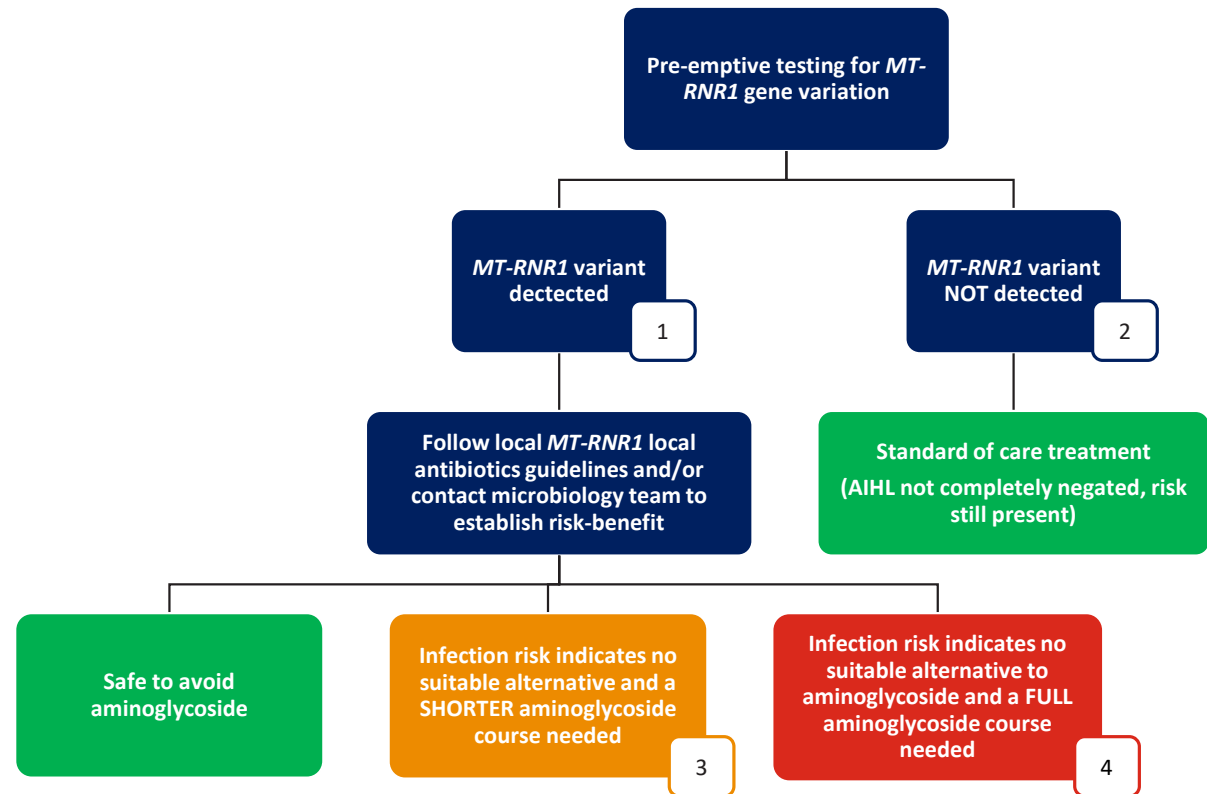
Pre-emptive testing for *MT-RNR1* gene variation

*MT-RNR1* variant dectected

1

*MT-RNR1* variant NOT detected

2

Follow local *MT-RNR1* local antibiotics guidelines and/or contact microbiology team to establish risk-benefit

Standard of care treatment

(AIHL not completely negated, risk still present)

Safe to avoid aminoglycoside

Infection risk indicates no suitable alternative and a SHORTER aminoglycoside course needed

3

Infection risk indicates no suitable alternative to aminoglycoside and a FULL aminoglycoside course needed

4